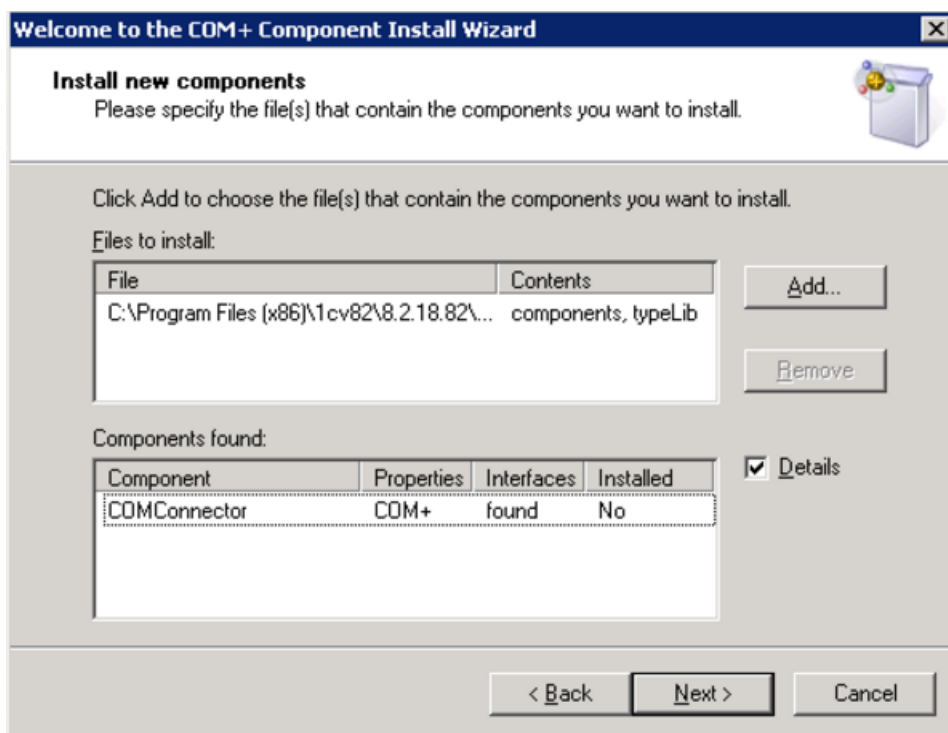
Welcome to the COM+ Component Install Wizard

Install new components
Please specify the file(s) that contain the components you want to install.

Click Add to choose the file(s) that contain the components you want to install.

Files to install:

| File | Contents |
|---|---|
| C:\Program Files (x86)\1cv82\8.2.18.82\... | components, typeLib |

Add...

Remove

Components found:

| Component | Properties | Interfaces | Installed |
|---|---|---|---|
| COMConnector | COM+ | found | No |

Details

< Back

Next >

Cancel